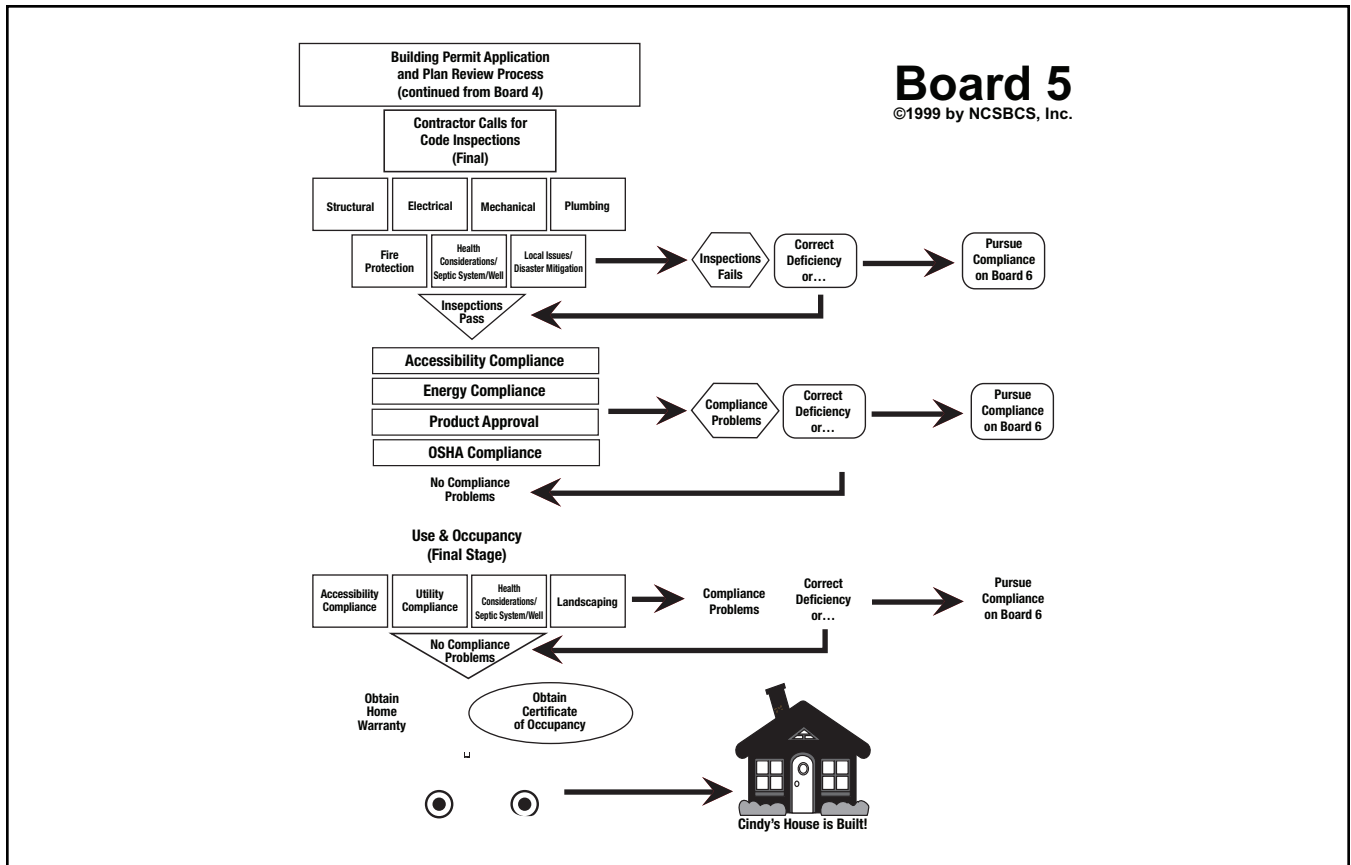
Building Permit Application and Plan Review Process (continued from Board 4)

Board 5
©1999 by NCSBCS, Inc.

Contractor Calls for Code Inspections (Final)

Structural

Electrical

Mechanical

Plumbing

Fire Protection

Health Considerations/ Septic System/Well

Local Issues/ Disaster Mitigation

Inspections Fails

Correct Deficiency or…

Pursue Compliance on Board 6

Insepctions Pass

Accessibility Compliance

Energy Compliance

Product Approval

OSHA Compliance

Compliance Problems

Correct Deficiency or…

Pursue Compliance on Board 6

No Compliance Problems

Use & Occupancy (Final Stage)

Accessibility Compliance

Utility Compliance

Health Considerations/ Septic System/Well

Landscaping

Compliance Problems

Correct Deficiency or…

Pursue Compliance on Board 6

No Compliance Problems

Obtain Home Warranty

Obtain Certificate of Occupancy

Cindy's House is Built!